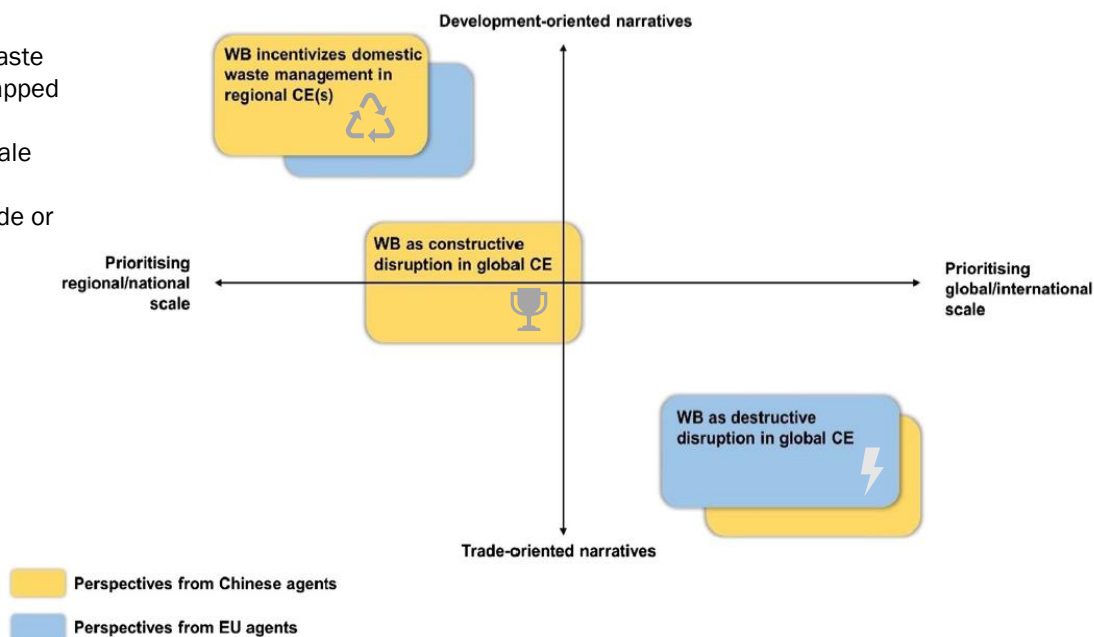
aste
apped

ale

de or

Development-oriented narratives

WB incentivizes domestic waste management in regional CE(s)

WB as constructive disruption in global CE

Prioritising regional/national scale

Prioritising global/international scale

WB as destructive disruption in global CE

Trade-oriented narratives

Perspectives from Chinese agents

Perspectives from EU agents